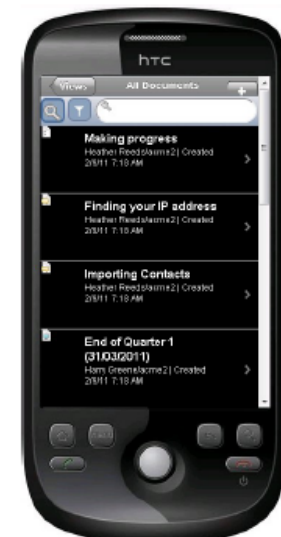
htc

Views All Documents +

Making progress
Heather Reeds|acme2 | Created 2/8/11 7:18 AM

Finding your IP address
Heather Reeds|acme2 | Created 2/8/11 7:18 AM

Importing Contacts
Heather Reeds|acme2 | Created 2/8/11 7:18 AM

End of Quarter 1 (31/03/2011)
Harn Greene|acme2 | Created 2/8/11 7:18 AM